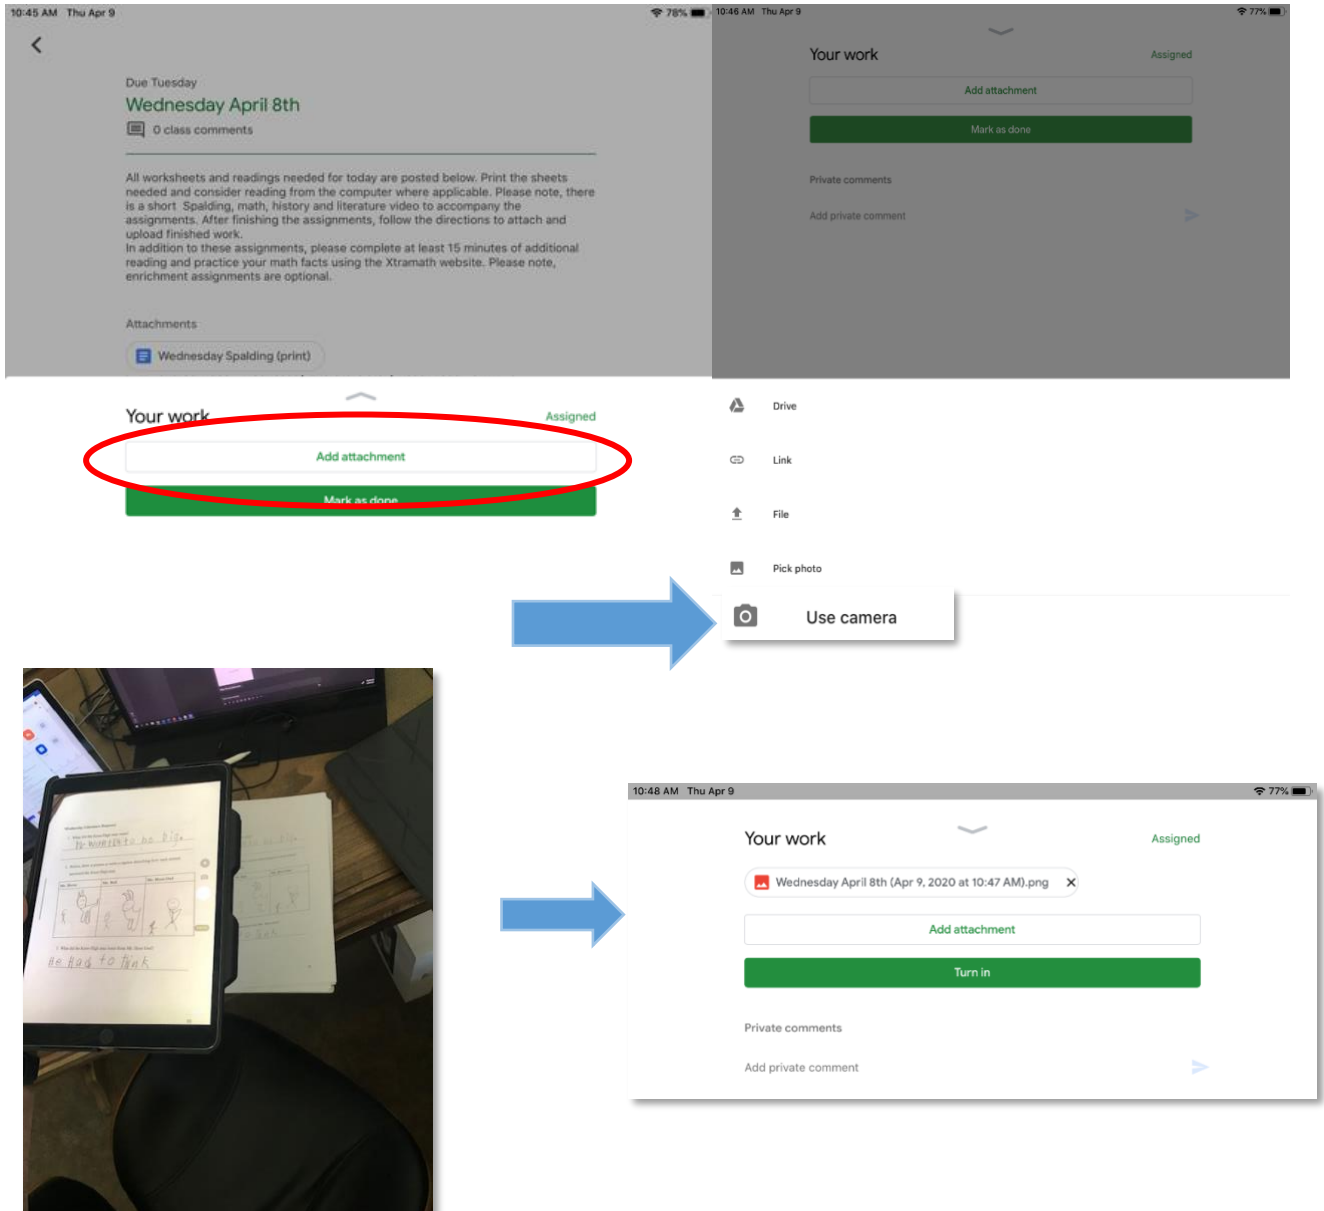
10:45 AM Thu Apr 9

78%

Due Tuesday

Wednesday April 8th

0 class comments

All worksheets and readings needed for today are posted below. Print the sheets needed and consider reading from the computer where applicable. Please note, there is a short Spalding, math, history and literature video to accompany the assignments. After finishing the assignments, follow the directions to attach and upload finished work.
In addition to these assignments, please complete at least 15 minutes of additional reading and practice your math facts using the Xtramath website. Please note, enrichment assignments are optional.

Attachments

Wednesday Spalding (print)

Your work

Assigned

Add attachment

Mark as done

10:46 AM Thu Apr 9

77%

Your work

Assigned

Add attachment

Mark as done

Private comments

Add private comment

Drive

Link

File

Pick photo

Use camera

10:48 AM Thu Apr 9

77%

Your work

Assigned

Wednesday April 8th (Apr 9, 2020 at 10:47 AM).png

Add attachment

Turn in

Private comments

Add private comment